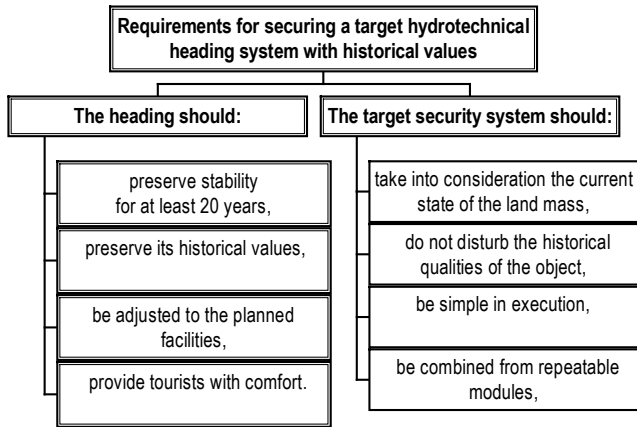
Requirements for securing a target hydrotechnical heading system with historical values

The heading should:

preserve stability for at least 20 years,

preserve its historical values,

be adjusted to the planned facilities,

provide tourists with comfort.

The target security system should:

take into consideration the current state of the land mass,

do not disturb the historical qualities of the object,

be simple in execution,

be combined from repeatable modules,